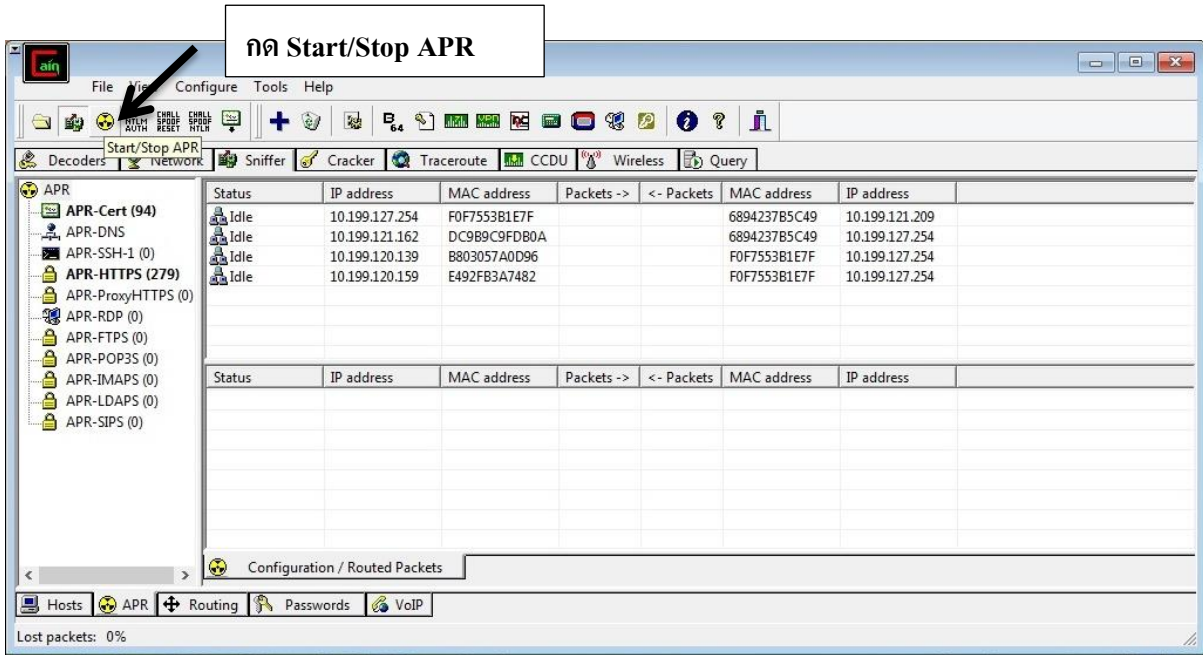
กด Start/Stop APR

File View Configure Tools Help

Start/Stop APR

Decoders Network Sniffer Cracker Traceroute CCDU Wireless Query

APR
APR-Cert (94)
APR-DNS
APR-SSH-1 (0)
APR-HTTPS (279)
APR-ProxyHTTPS (0)
APR-RDP (0)
APR-FTPS (0)
APR-POP3S (0)
APR-IMAPS (0)
APR-LDAPS (0)
APR-SIPS (0)

| Status | IP address | MAC address | Packets -> | <- Packets | MAC address | IP address |
|---|---|---|---|---|---|---|
| Idle | 10.199.127.254 | F0F7553B1E7F | | | 6894237B5C49 | 10.199.121.209 |
| Idle | 10.199.121.162 | DC9B9C9FDB0A | | | 6894237B5C49 | 10.199.127.254 |
| Idle | 10.199.120.139 | B803057A0D96 | | | F0F7553B1E7F | 10.199.127.254 |
| Idle | 10.199.120.159 | E492FB3A7482 | | | F0F7553B1E7F | 10.199.127.254 |

| Status | IP address | MAC address | Packets -> | <- Packets | MAC address | IP address |
|---|---|---|---|---|---|---|

Configuration / Routed Packets

Hosts APR Routing Passwords VoIP

Lost packets: 0%